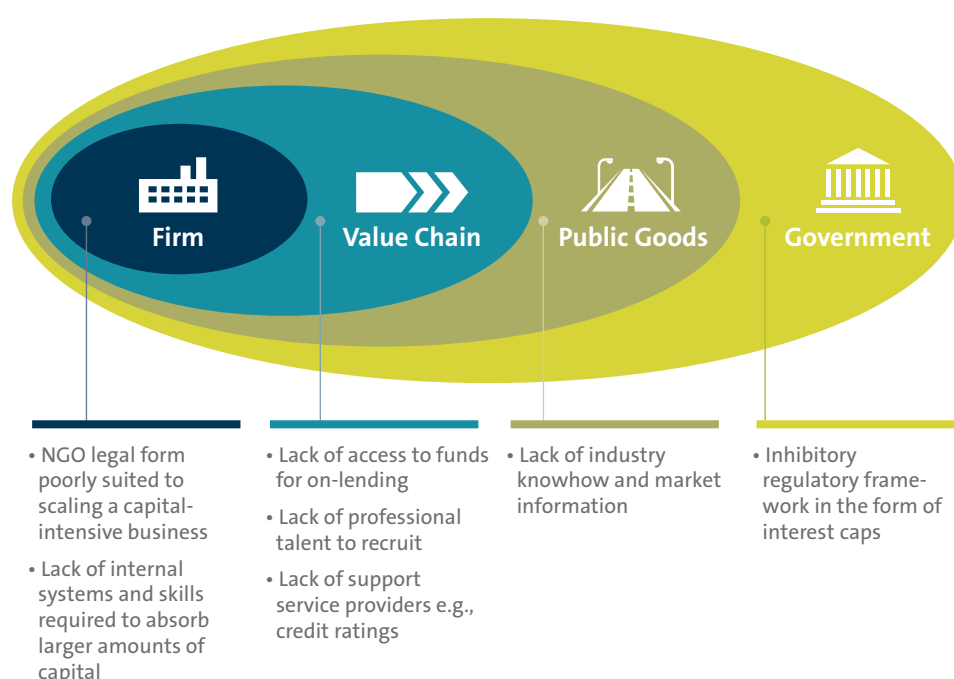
Firm

Value Chain

Public Goods

Government

• NGO legal form poorly suited to scaling a capital-intensive business

• Lack of internal systems and skills required to absorb larger amounts of capital

• Lack of access to funds for on-lending

• Lack of professional talent to recruit

• Lack of support service providers e.g., credit ratings

• Lack of industry knowhow and market information

• Inhibitory regulatory framework in the form of interest caps